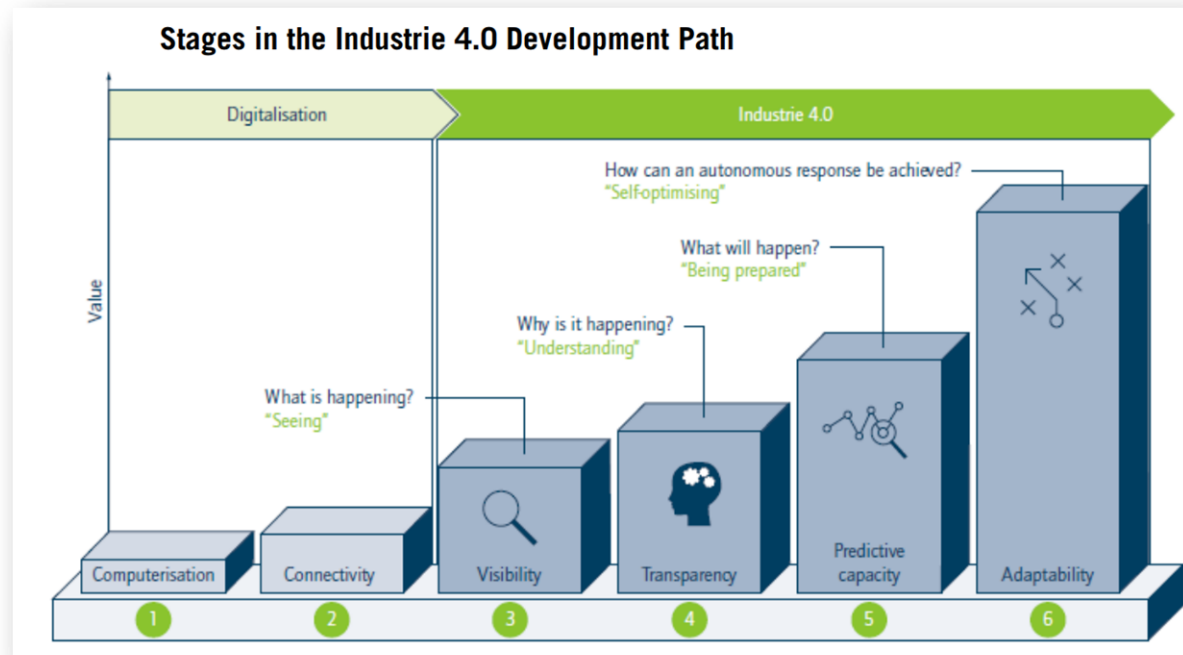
Stages in the Industrie 4.0 Development Path

Digitalisation

Industrie 4.0

Value

How can an autonomous response be achieved?
"Self-optimising"

What will happen?
"Being prepared"

Why is it happening?
"Understanding"

What is happening?
"Seeing"

Computerisation

Connectivity

Visibility

Transparency

Predictive capacity

Adaptability

1

2

3

4

5

6